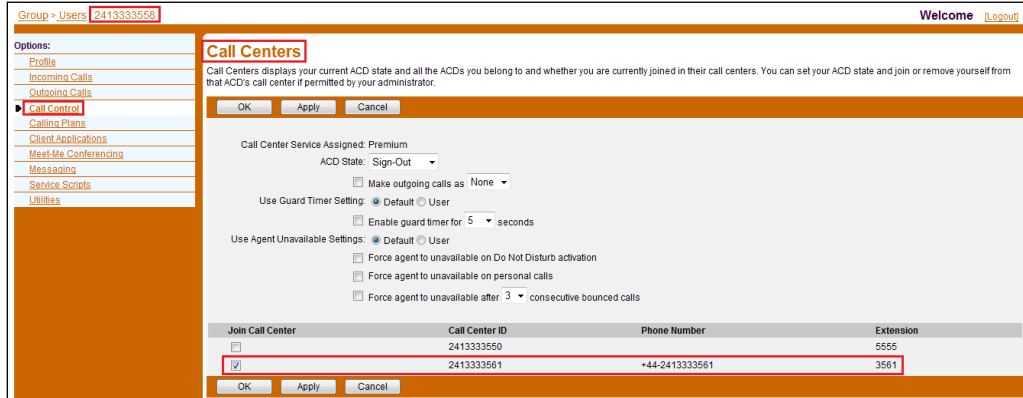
Group > Users 2413333558

Welcome [Logout]

Options:
Profile
Incoming Calls
Outgoing Calls
Call Control
Calling Plans
Client Applications
Meet-Me Conferencing
Messaging
Service Scripts
Utilities

Call Centers

Call Centers displays your current ACD state and all the ACDs you belong to and whether you are currently joined in their call centers. You can set your ACD state and join or remove yourself from that ACD's call center if permitted by your administrator.

OK Apply Cancel

Call Center Service Assigned: Premium
ACD State: Sign-Out
Make outgoing calls as None
Use Guard Timer Setting: Default User
Enable guard timer for 5 seconds
Use Agent Unavailable Settings: Default User
Force agent to unavailable on Do Not Disturb activation
Force agent to unavailable on personal calls
Force agent to unavailable after 3 consecutive bounced calls

| Join Call Center | Call Center ID | Phone Number | Extension |
|---|---|---|---|
| | 2413333550 | | 5555 |
| | 2413333561 | +44-2413333561 | 3561 |

OK Apply Cancel